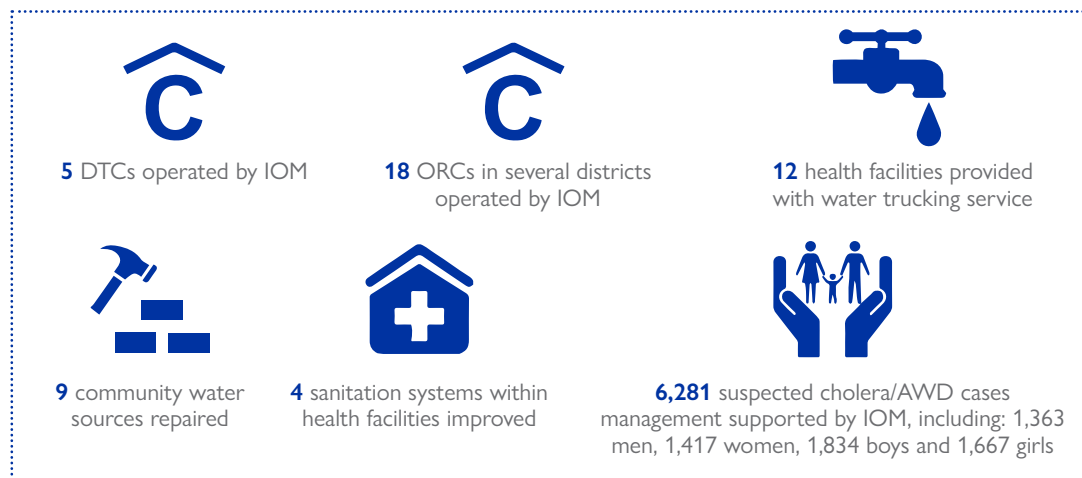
C

5 DTCs operated by IOM

C

18 ORCs in several districts operated by IOM

12 health facilities provided with water trucking service

9 community water sources repaired

4 sanitation systems within health facilities improved

6,281 suspected cholera/AWD cases management supported by IOM, including: 1,363 men, 1,417 women, 1,834 boys and 1,667 girls